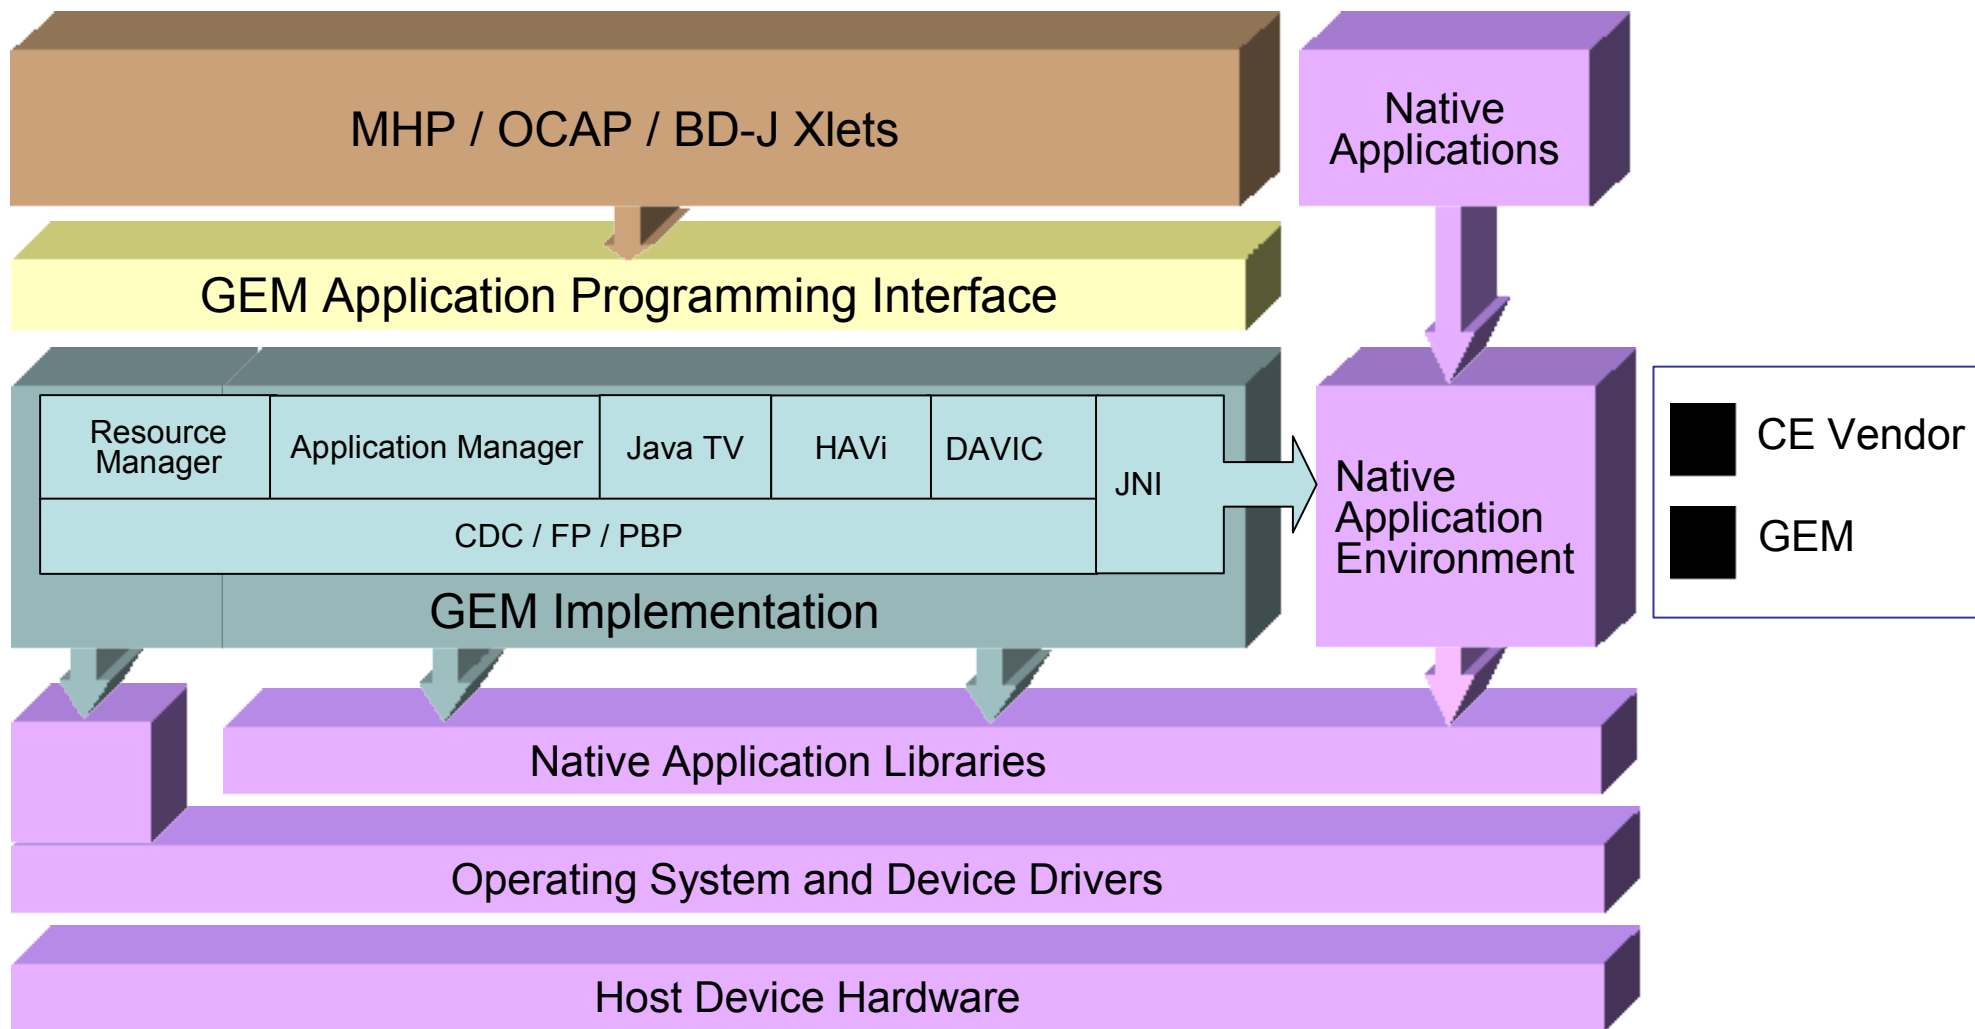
MHP / OCAP / BD-J Xlets

Native Applications

GEM Application Programming Interface

Resource Manager

Application Manager

Java TV

HAVi

DAVIC

JNI

CDC / FP / PBP

GEM Implementation

Native Application Environment

CE Vendor

GEM

Native Application Libraries

Operating System and Device Drivers

Host Device Hardware